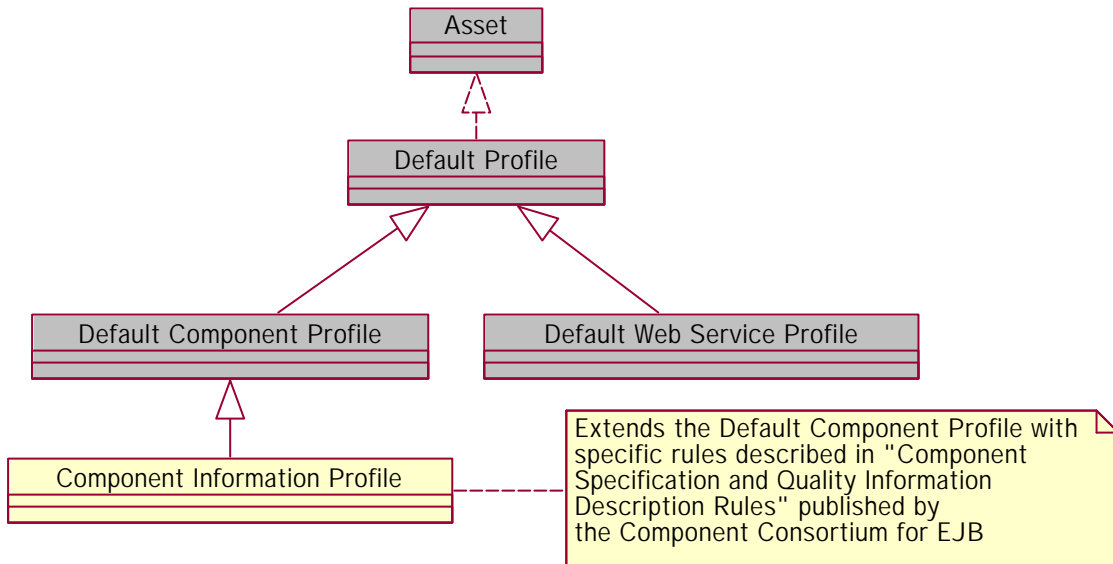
Asset

Default Profile

Default Component Profile

Default Web Service Profile

Component Information Profile

Extends the Default Component Profile with specific rules described in "Component Specification and Quality Information Description Rules" published by the Component Consortium for EJB